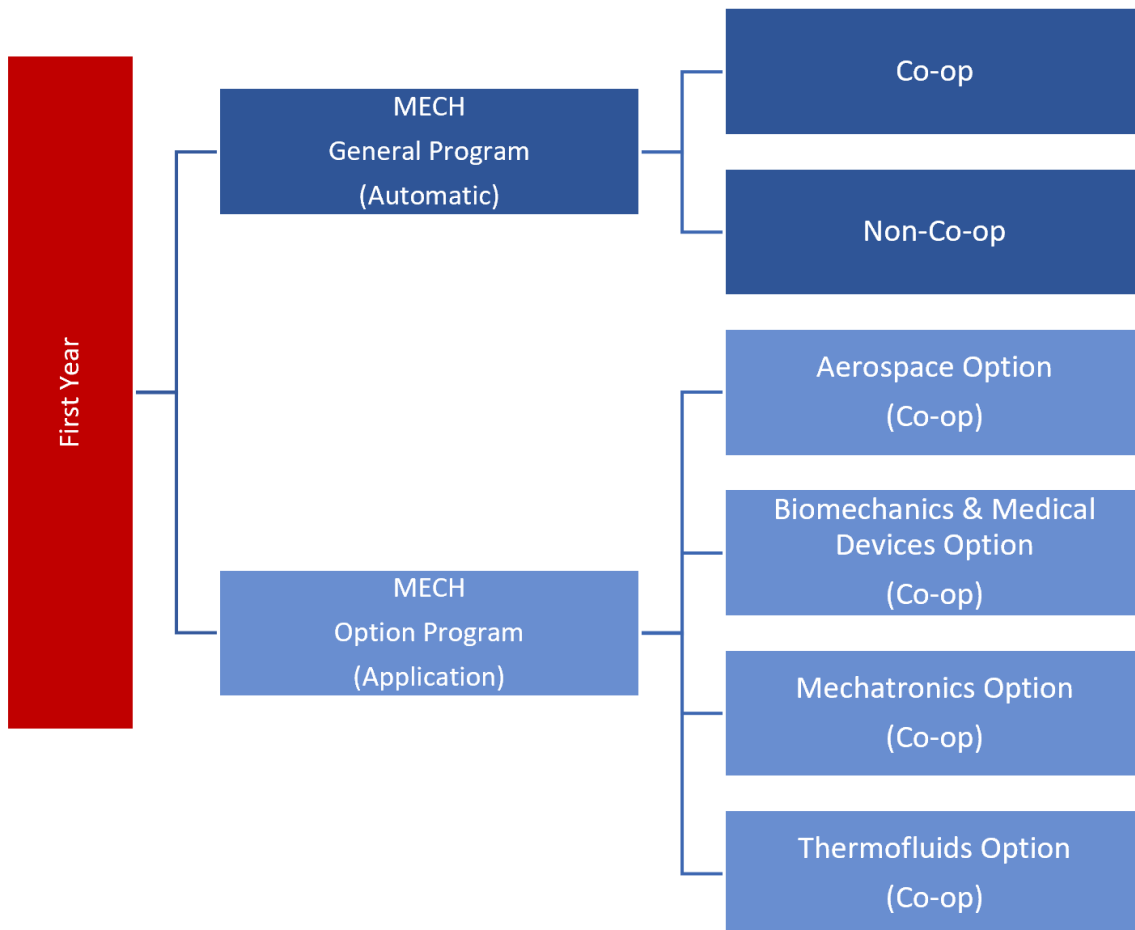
First Year

MECH
General Program
(Automatic)

Co-op

Non-Co-op

MECH
Option Program
(Application)

Aerospace Option
(Co-op)

Biomechanics & Medical Devices Option
(Co-op)

Mechatronics Option
(Co-op)

Thermofluids Option
(Co-op)